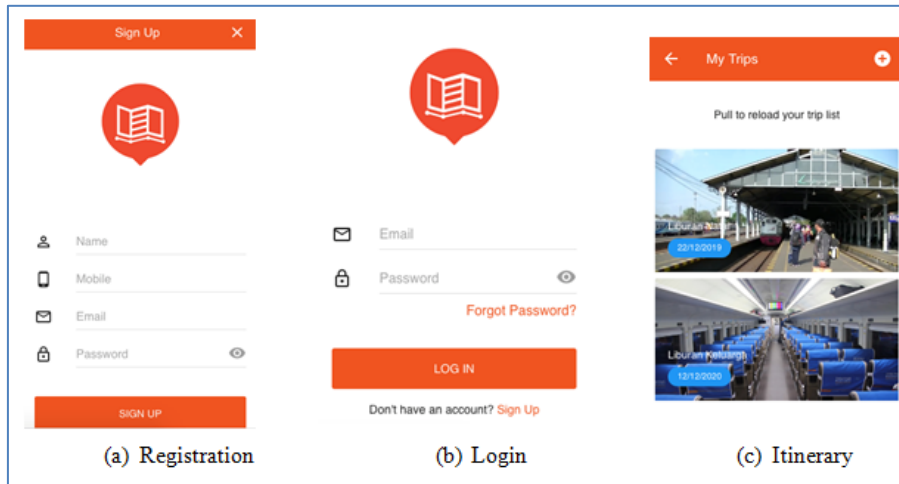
Sign Up

Name

Mobile

Email

Password

SIGN UP

(a) Registration

Email

Password

Forgot Password?

LOG IN

Don't have an account? Sign Up

(b) Login

My Trips

Pull to reload your trip list

Liburan

22/12/2019

Liburan Keluarga

12/12/2020

(c) Itinerary